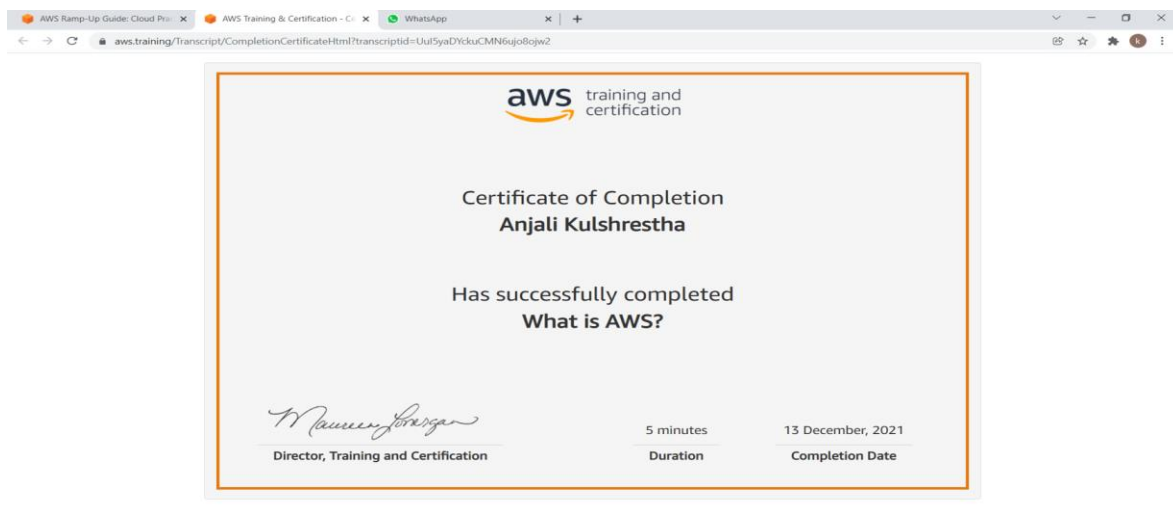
AWS Ramp-Up Guide: Cloud Pra ×
AWS Training & Certification - Co ×
WhatsApp ×
+

aws.training/Transcript/CompletionCertificateHtml?transcriptid=UuI5yaDYckuCMN6ujo8ojw2

k

aws training and certification

Certificate of Completion
Anjali Kulshrestha

Has successfully completed
What is AWS?

Maureen Lonergan
Director, Training and Certification

5 minutes
Duration

13 December, 2021
Completion Date